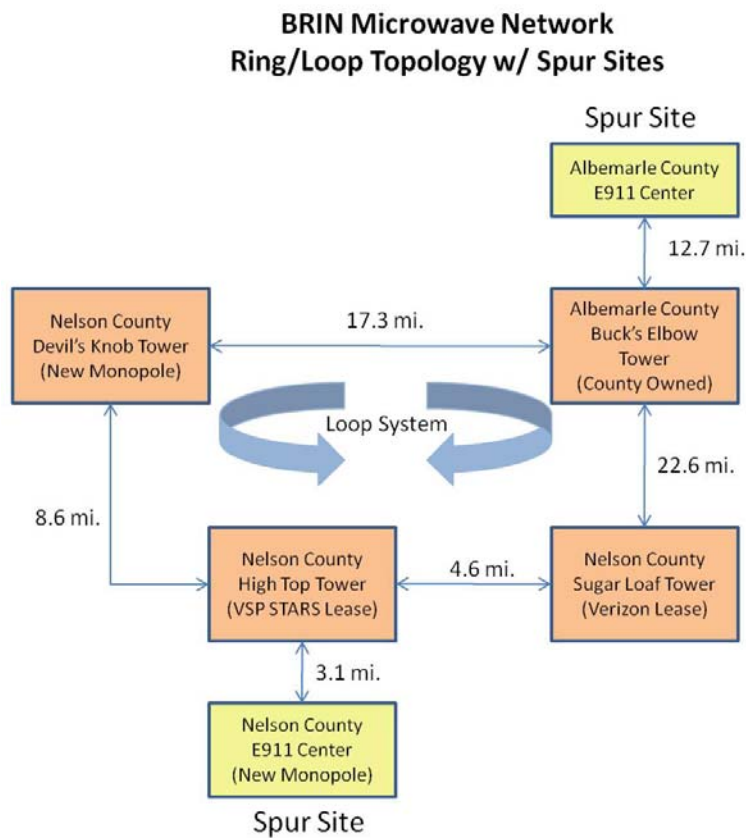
BRIN Microwave Network
Ring/Loop Topology w/ Spur Sites

Spur Site

Albemarle County
E911 Center

12.7 mi.

Nelson County
Devil's Knob Tower
(New Monopole)

17.3 mi.

Albemarle County
Buck's Elbow
Tower
(County Owned)

Loop System

22.6 mi.

8.6 mi.

Nelson County
High Top Tower
(VSP STARS Lease)

4.6 mi.

Nelson County
Sugar Loaf Tower
(Verizon Lease)

3.1 mi.

Nelson County
E911 Center
(New Monopole)

Spur Site